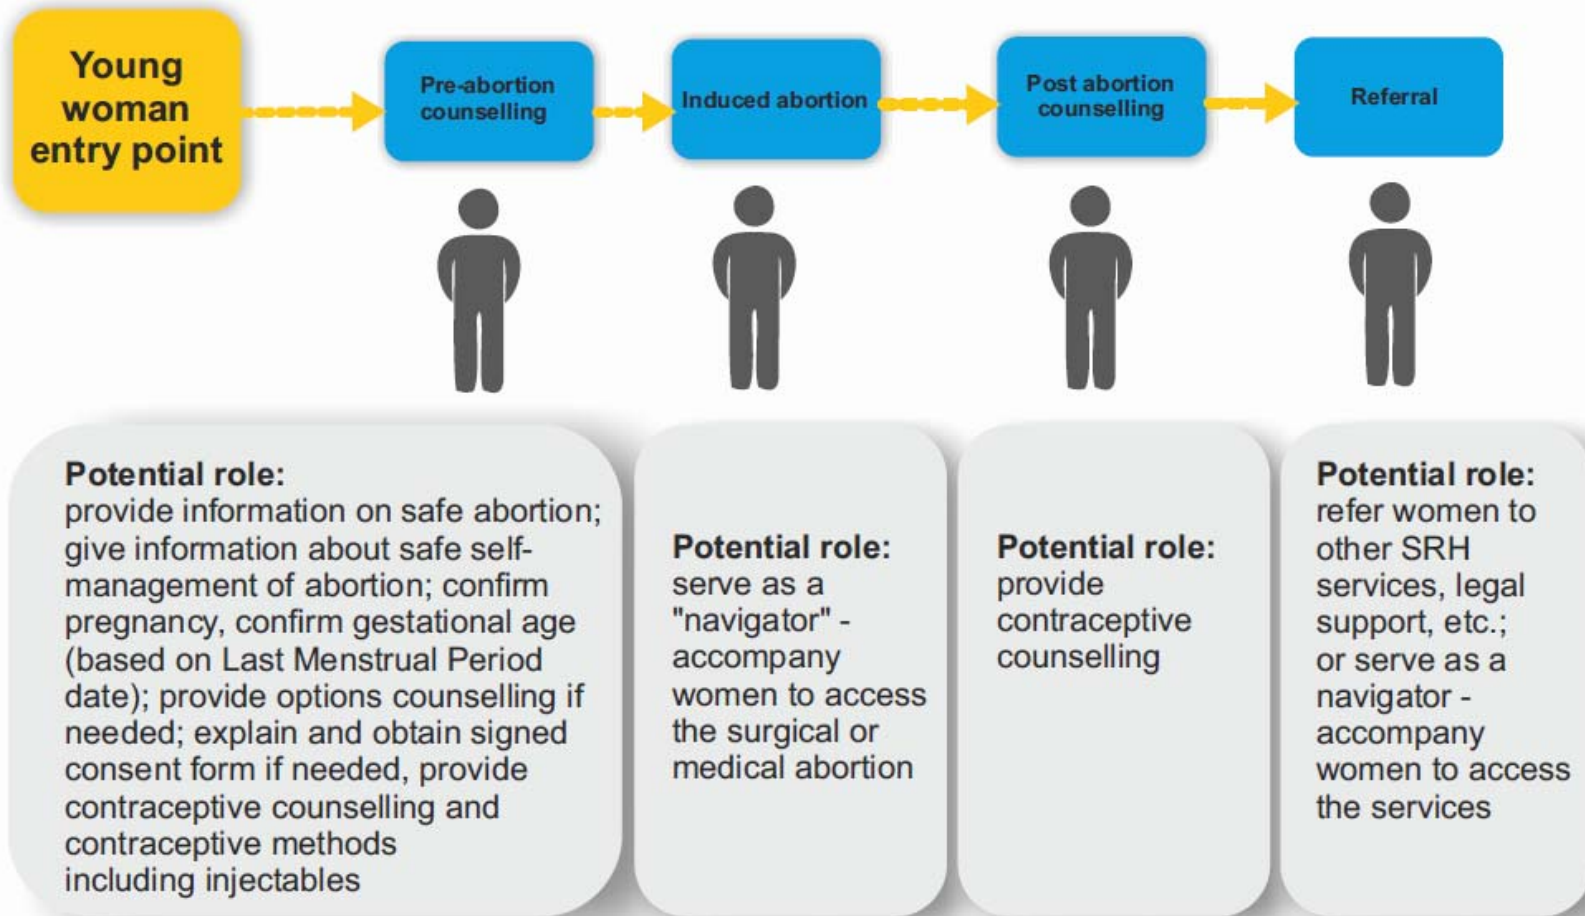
Young woman entry point

Pre-abortion counselling

Induced abortion

Post abortion counselling

Referral

Potential role:
provide information on safe abortion; give information about safe self-management of abortion; confirm pregnancy, confirm gestational age (based on Last Menstrual Period date); provide options counselling if needed; explain and obtain signed consent form if needed, provide contraceptive counselling and contraceptive methods including injectables

Potential role:
serve as a "navigator" - accompany women to access the surgical or medical abortion

Potential role:
provide contraceptive counselling

Potential role:
refer women to other SRH services, legal support, etc.; or serve as a navigator - accompany women to access the services